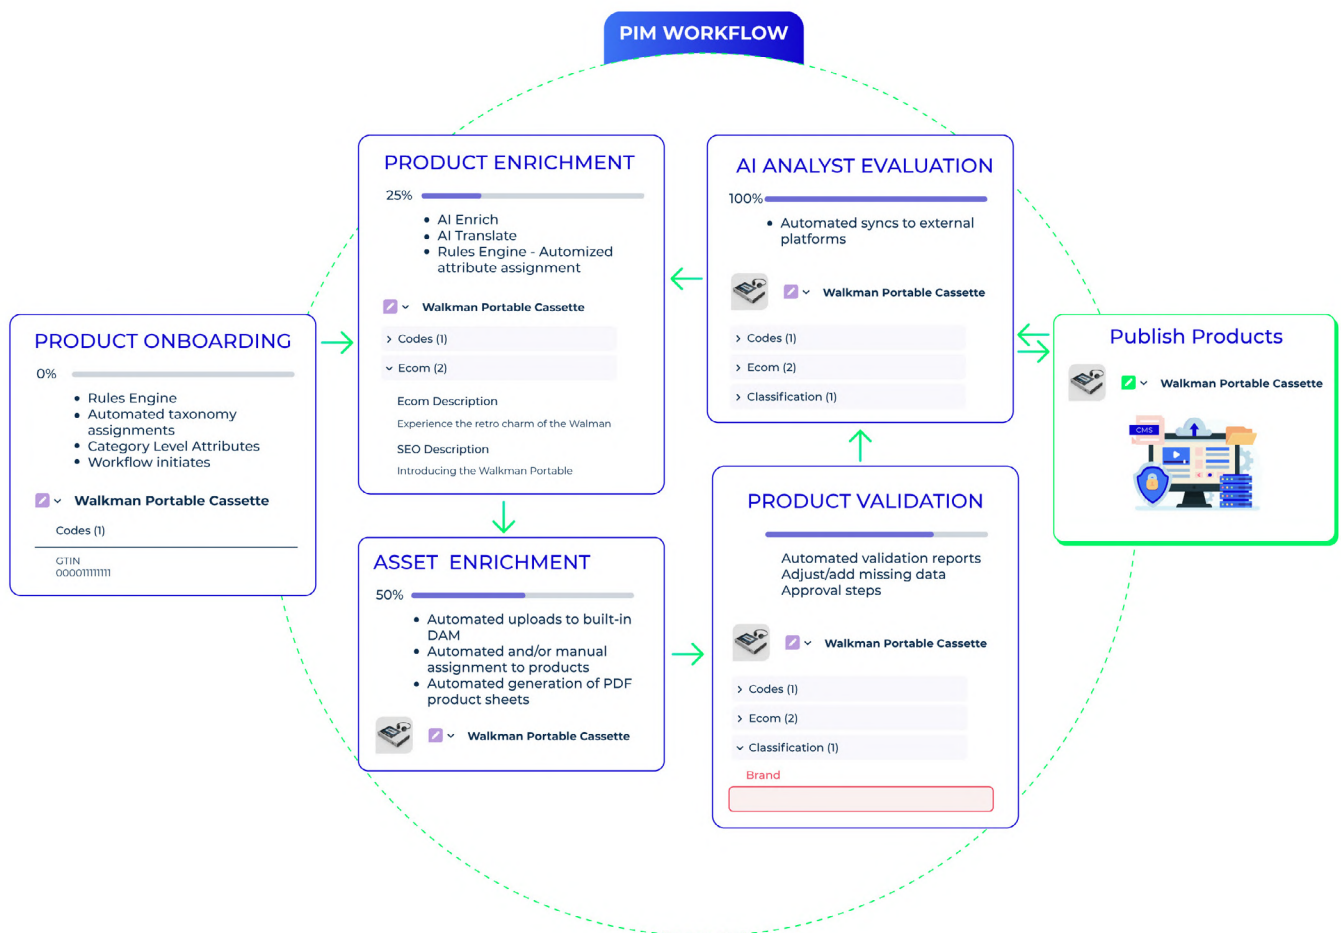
PIM WORKFLOW

PRODUCT ONBOARDING

0%

- Rules Engine
- Automated taxonomy assignments
- Category Level Attributes
- Workflow initiates

Walkman Portable Cassette

Codes (1)

GTIN
000011111111

PRODUCT ENRICHMENT

25%

- AI Enrich
- AI Translate
- Rules Engine - Automized attribute assignment

Walkman Portable Cassette

Codes (1)

Ecom (2)

Ecom Description

Experience the retro charm of the Walman

SEO Description

Introducing the Walkman Portable

ASSET ENRICHMENT

50%

- Automated uploads to built-in DAM
- Automated and/or manual assignment to products
- Automated generation of PDF product sheets

Walkman Portable Cassette

AI ANALYST EVALUATION

100%

- Automated syncs to external platforms

Walkman Portable Cassette

Codes (1)

Ecom (2)

Classification (1)

PRODUCT VALIDATION

Automated validation reports
Adjust/add missing data
Approval steps

Walkman Portable Cassette

Codes (1)

Ecom (2)

Classification (1)

Brand

Publish Products

Walkman Portable Cassette

CMS